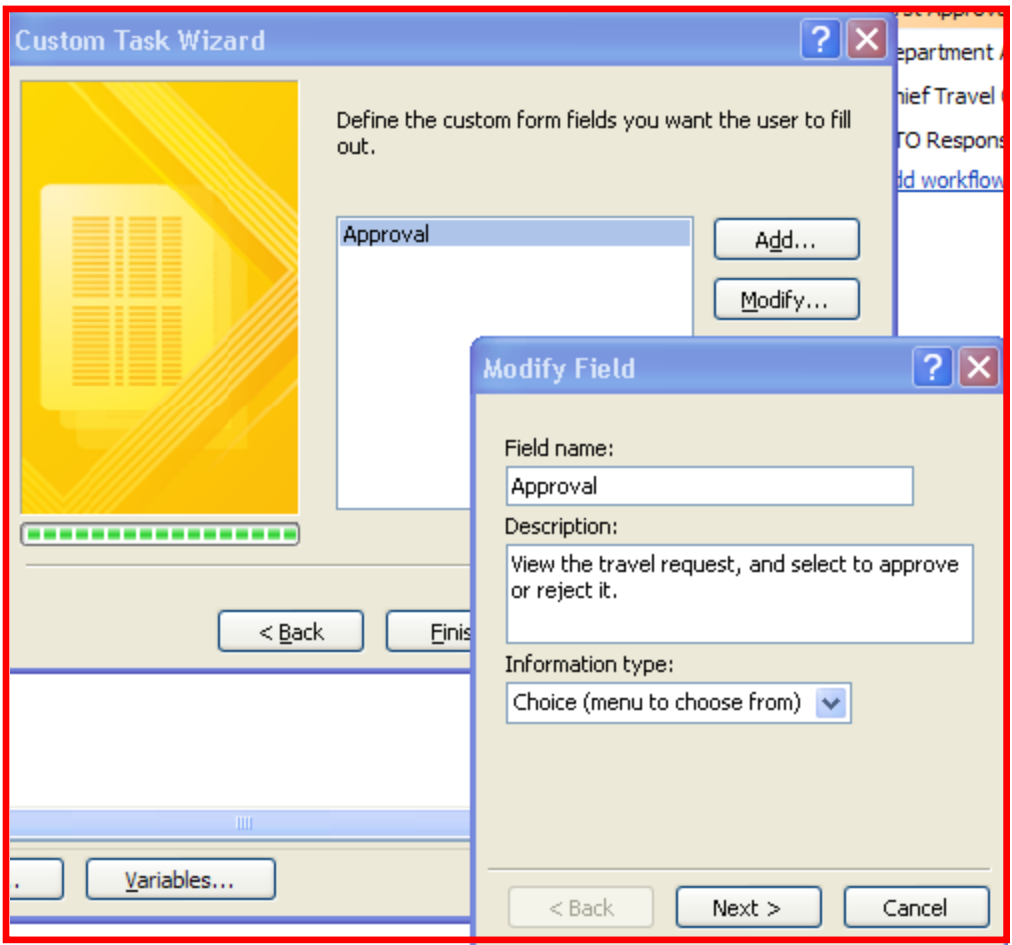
Custom Task Wizard

? X

st Approv
epartment
hief Travel
TO Respons
dd workflow

Define the custom form fields you want the user to fill out.

Approval

Add...

Modify...

< Back

Finis

Modify Field

? X

Field name:

Approval

Description:

View the travel request, and select to approve or reject it.

Information type:

Choice (menu to choose from)

< Back

Next >

Cancel

Variables...